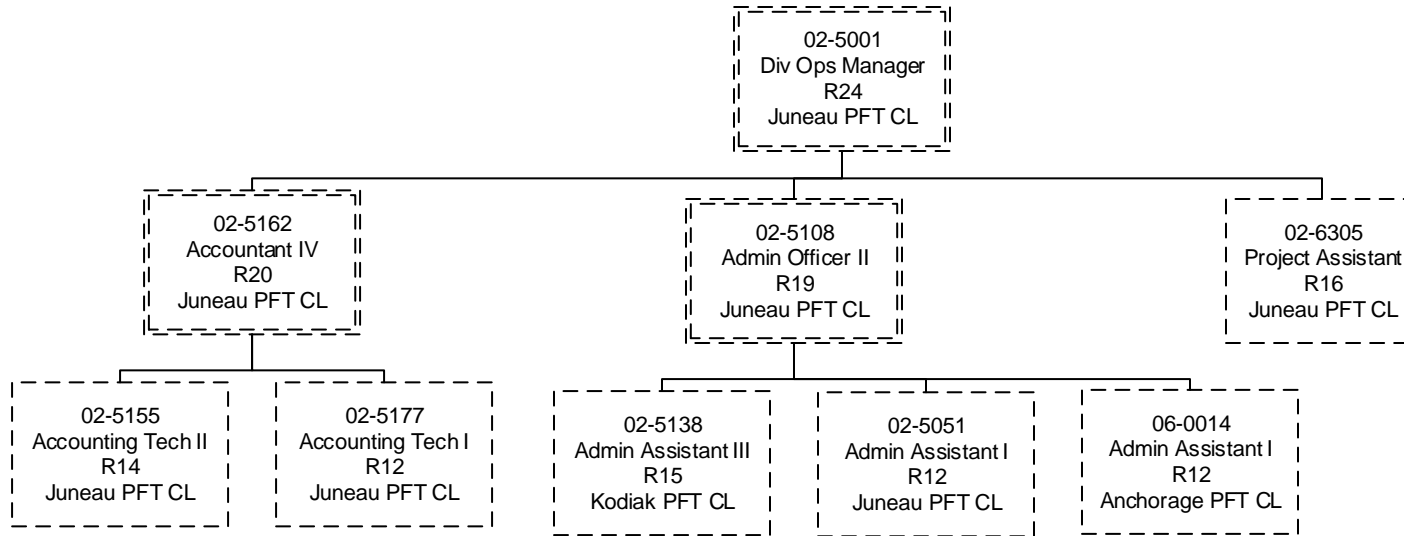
02-5001
Div Ops Manager
R24
Juneau PFT CL

02-5162
Accountant IV
R20
Juneau PFT CL

02-5108
Admin Officer II
R19
Juneau PFT CL

02-6305
Project Assistant
R16
Juneau PFT CL

02-5155
Accounting Tech II
R14
Juneau PFT CL

02-5177
Accounting Tech I
R12
Juneau PFT CL

02-5138
Admin Assistant III
R15
Kodiak PFT CL

02-5051
Admin Assistant I
R12
Juneau PFT CL

06-0014
Admin Assistant I
R12
Anchorage PFT CL